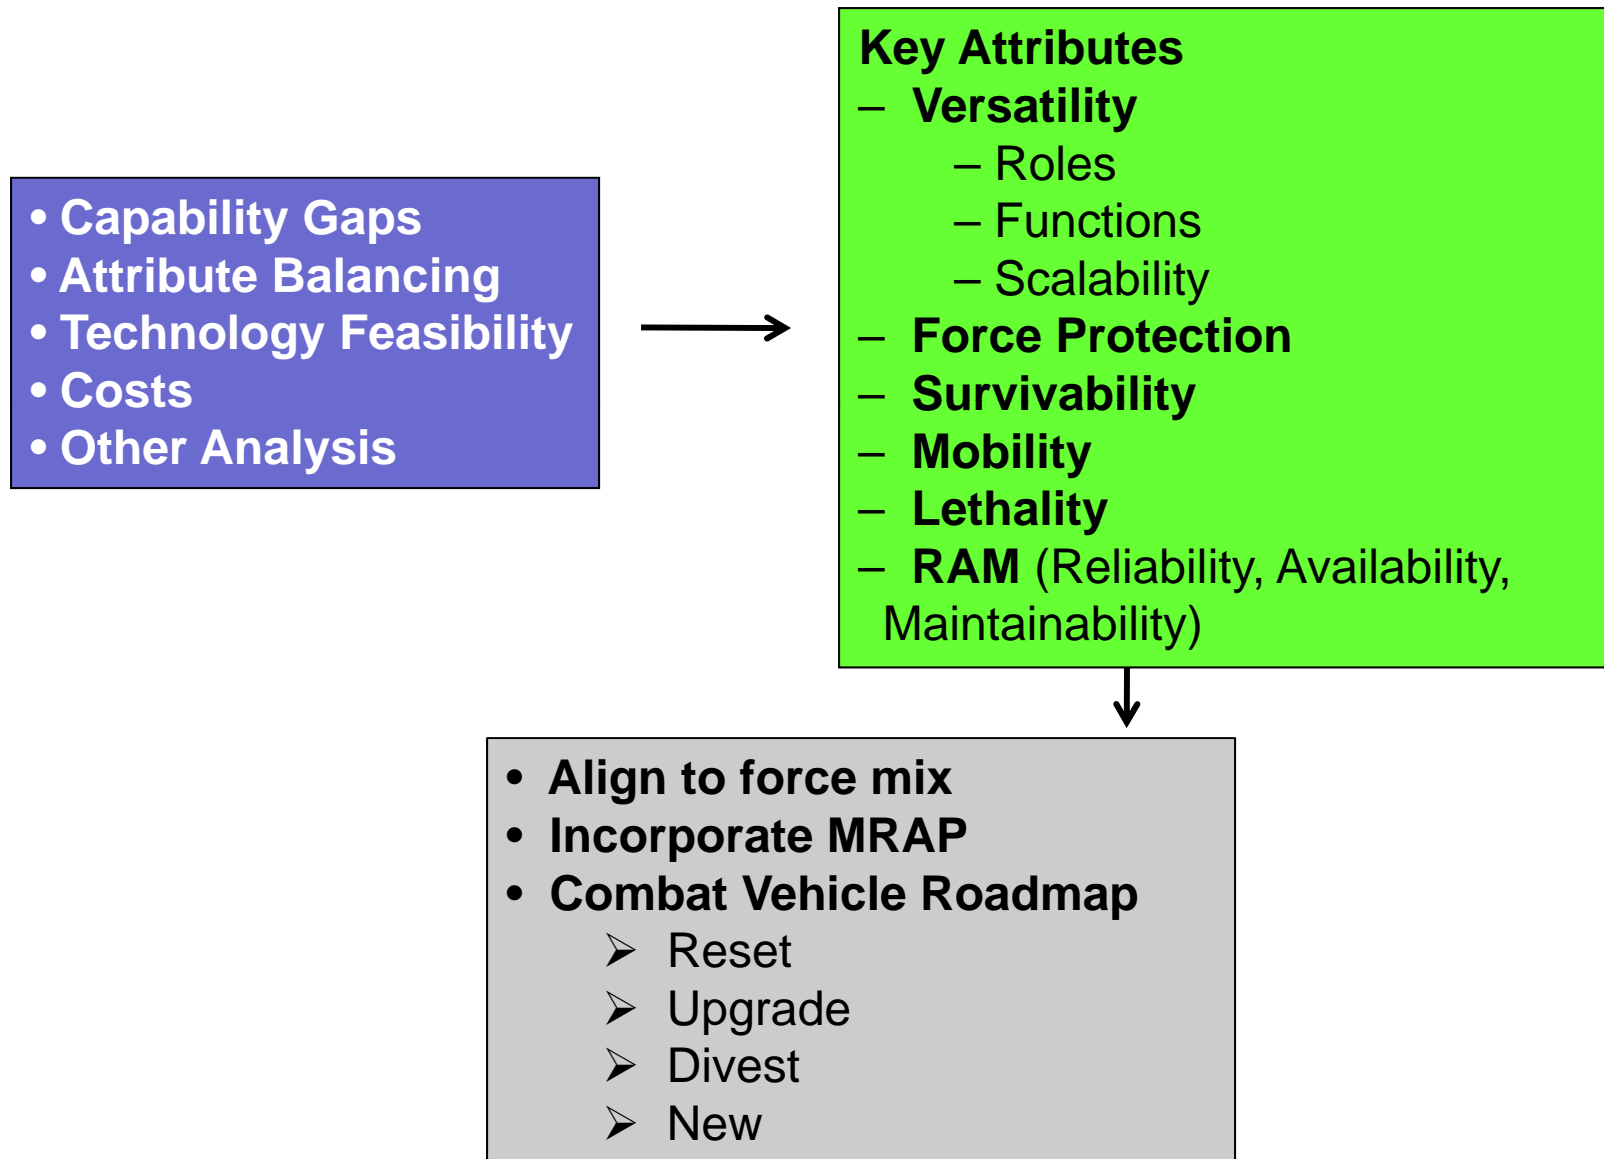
• Capability Gaps
• Attribute Balancing
• Technology Feasibility
• Costs
• Other Analysis

Key Attributes
– Versatility
– Roles
– Functions
– Scalability
– Force Protection
– Survivability
– Mobility
– Lethality
– RAM (Reliability, Availability, Maintainability)

• Align to force mix
• Incorporate MRAP
• Combat Vehicle Roadmap
➢ Reset
➢ Upgrade
➢ Divest
➢ New